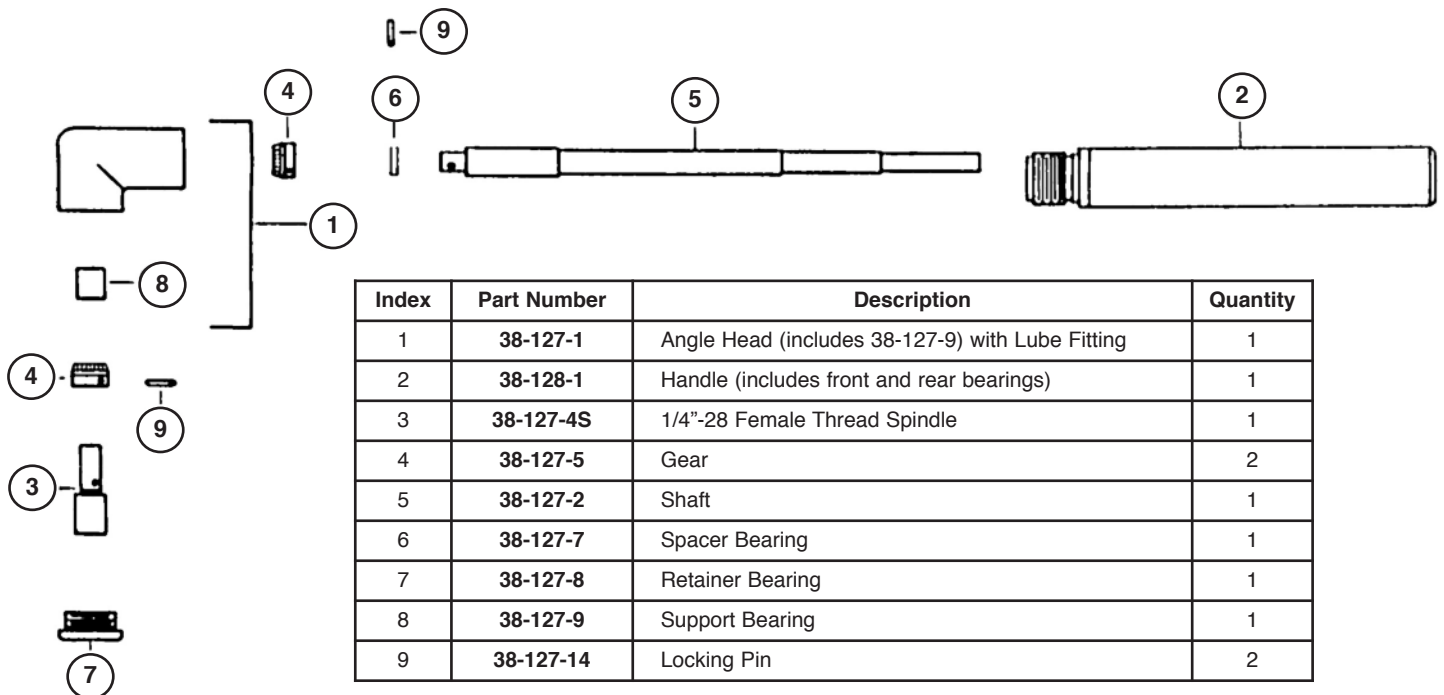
9

4

6

5

2

1

8

4

9

3

7

| Index | Part Number | Description | Quantity |
|---|---|---|---|
| 1 | **38-127-1** | Angle Head (includes 38-127-9) with Lube Fitting | 1 |
| 2 | **38-128-1** | Handle (includes front and rear bearings) | 1 |
| 3 | **38-127-4S** | 1/4”-28 Female Thread Spindle | 1 |
| 4 | **38-127-5** | Gear | 2 |
| 5 | **38-127-2** | Shaft | 1 |
| 6 | **38-127-7** | Spacer Bearing | 1 |
| 7 | **38-127-8** | Retainer Bearing | 1 |
| 8 | **38-127-9** | Support Bearing | 1 |
| 9 | **38-127-14** | Locking Pin | 2 |